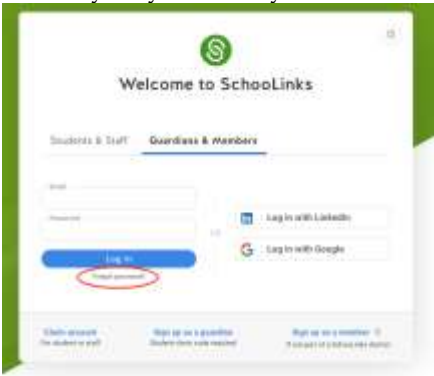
Welcome to SchooLinks

Students & Staff Guardians & Members

Email

Password

Log in

Forgot password?

or

Log in with LinkedIn

Log in with Google

Claim account
For student or staff

Sign up as a guardian
Student claim code required

Sign up as a member
If not part of a SchooLinks district